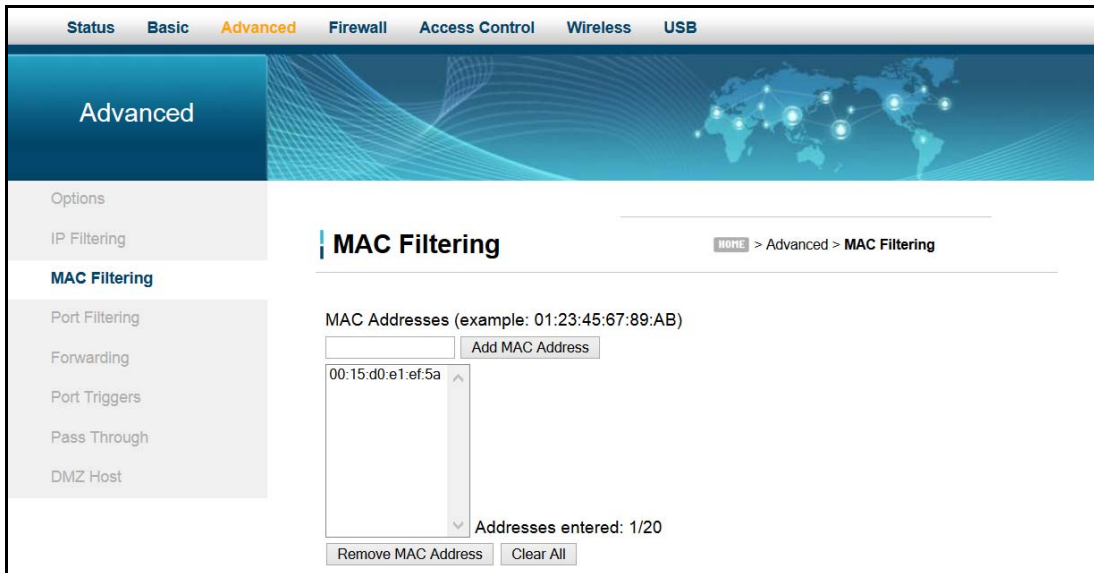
Status Basic Advanced Firewall Access Control Wireless USB

Advanced

Options
IP Filtering
MAC Filtering
Port Filtering
Forwarding
Port Triggers
Pass Through
DMZ Host

MAC Filtering

HOME > Advanced > MAC Filtering

MAC Addresses (example: 01:23:45:67:89:AB)

Add MAC Address

00:15:d0:e1:ef:5a

Addresses entered: 1/20

Remove MAC Address Clear All